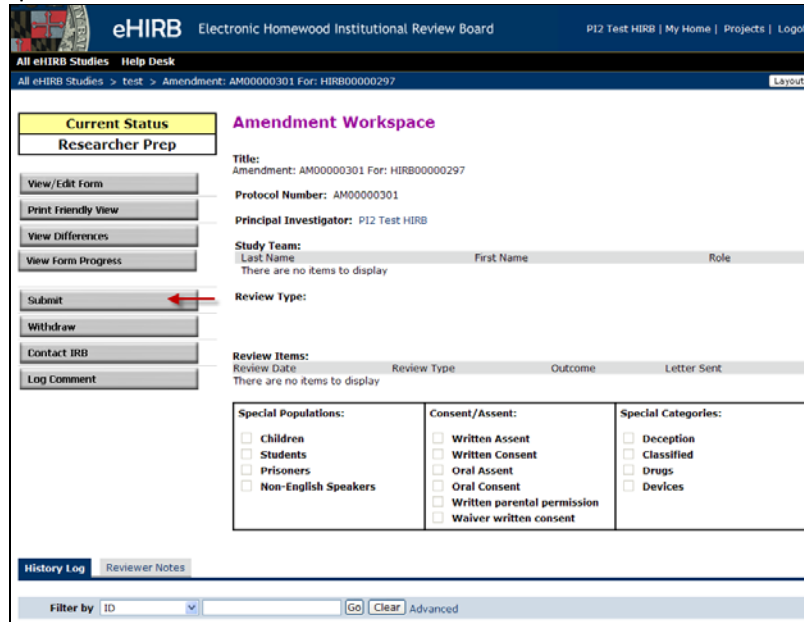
eHIRB Electronic Homewood Institutional Review Board

PI2 Test HIRB | My Home | Projects | Logo

All eHIRB Studies Help Desk

All eHIRB Studies > test > Amendment: AM00000301 For: HIRB00000297

Layout

Current Status
Researcher Prep

View/Edit Form
Print Friendly View
View Differences
View Form Progress

Submit
Withdraw
Contact IRB
Log Comment

Amendment Workspace

Title:
Amendment: AM00000301 For: HIRB00000297

Protocol Number: AM00000301

Principal Investigator: PI2 Test HIRB

Study Team:

| Last Name | First Name | Role |
|---|---|---|
| There are no items to display | | |

Review Type:

Review Items:

| Review Date | Review Type | Outcome | Letter Sent |
|---|---|---|---|
| There are no items to display | | | |

| Special Populations: | Consent/Assent: | Special Categories: |
|---|---|---|
| Children | Written Assent | Deception |
| Students | Written Consent | Classified |
| Prisoners | Oral Assent | Drugs |
| Non-English Speakers | Oral Consent | Devices |
| | Written parental permission | |
| | Waiver written consent | |

History Log Reviewer Notes

Filter by ID Go Clear Advanced